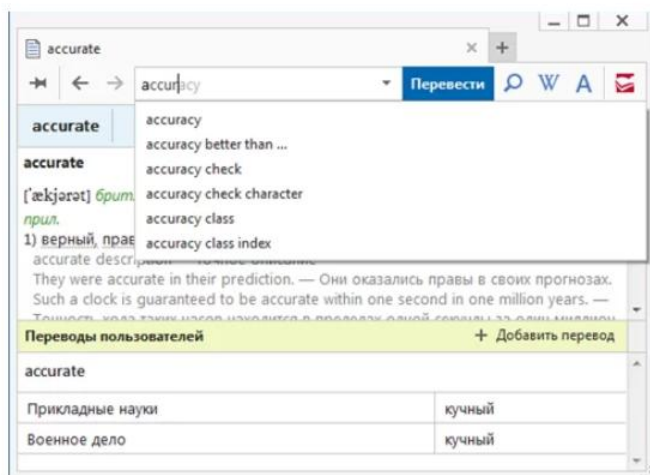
accurate

accuracy

Перевести

accurate

accuracy
accuracy better than ...
accuracy check
accuracy check character
accuracy class
accuracy class index

accurate

[ˈækjərət] брит

прил.

1) верный, прав

accurate description — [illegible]

They were accurate in their prediction. — Они оказались правы в своих прогнозах.

Such a clock is guaranteed to be accurate within one second in one million years. — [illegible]

Переводы пользователей

+ Добавить перевод

accurate

| Прикладные науки | кучный |
|---|---|
| Военное дело | кучный |